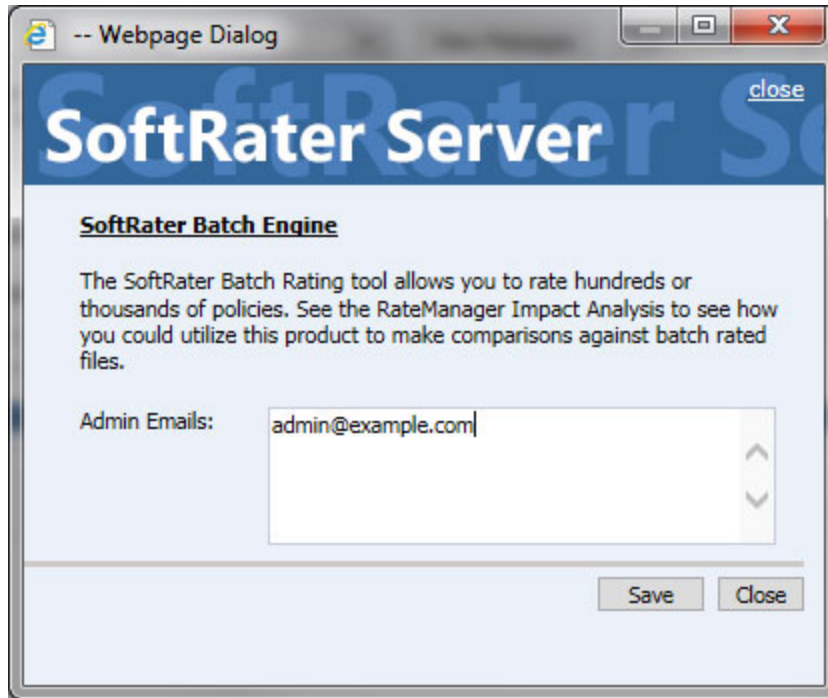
-- Webpage Dialog

close

SoftRater Server

SoftRater Batch Engine

The SoftRater Batch Rating tool allows you to rate hundreds or thousands of policies. See the RateManager Impact Analysis to see how you could utilize this product to make comparisons against batch rated files.

Admin Emails: admin@example.com

Save Close